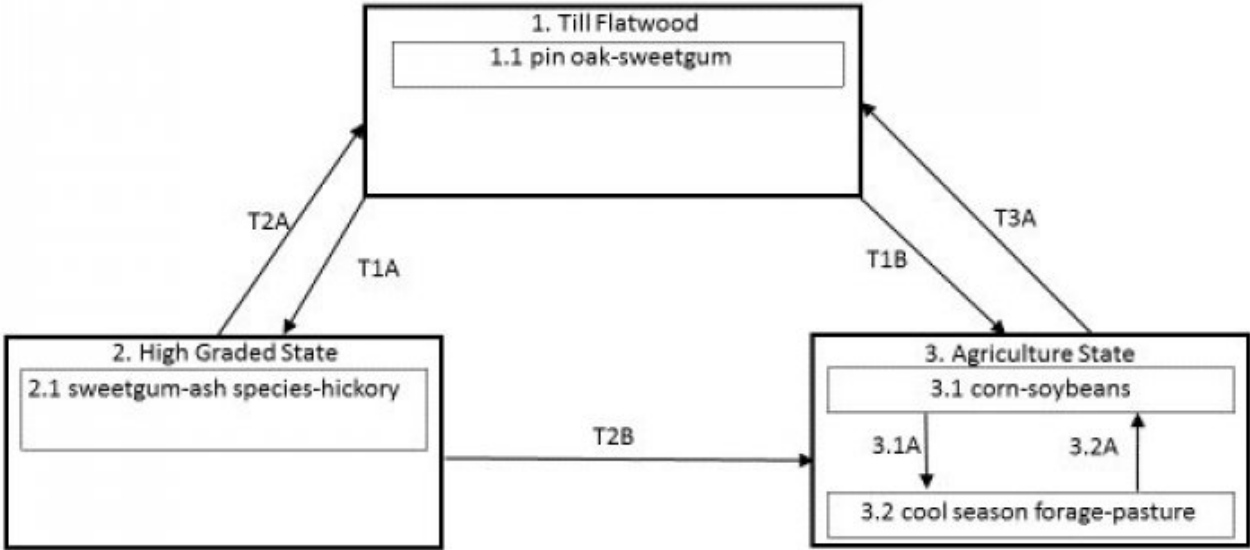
1. Till Flatwood

1.1 pin oak-sweetgum

T2A

T1A

T1B

T3A

2. High Graded State

2.1 sweetgum-ash species-hickory

T2B

3. Agriculture State

3.1 corn-soybeans

3.1A

3.2A

3.2 cool season forage-pasture